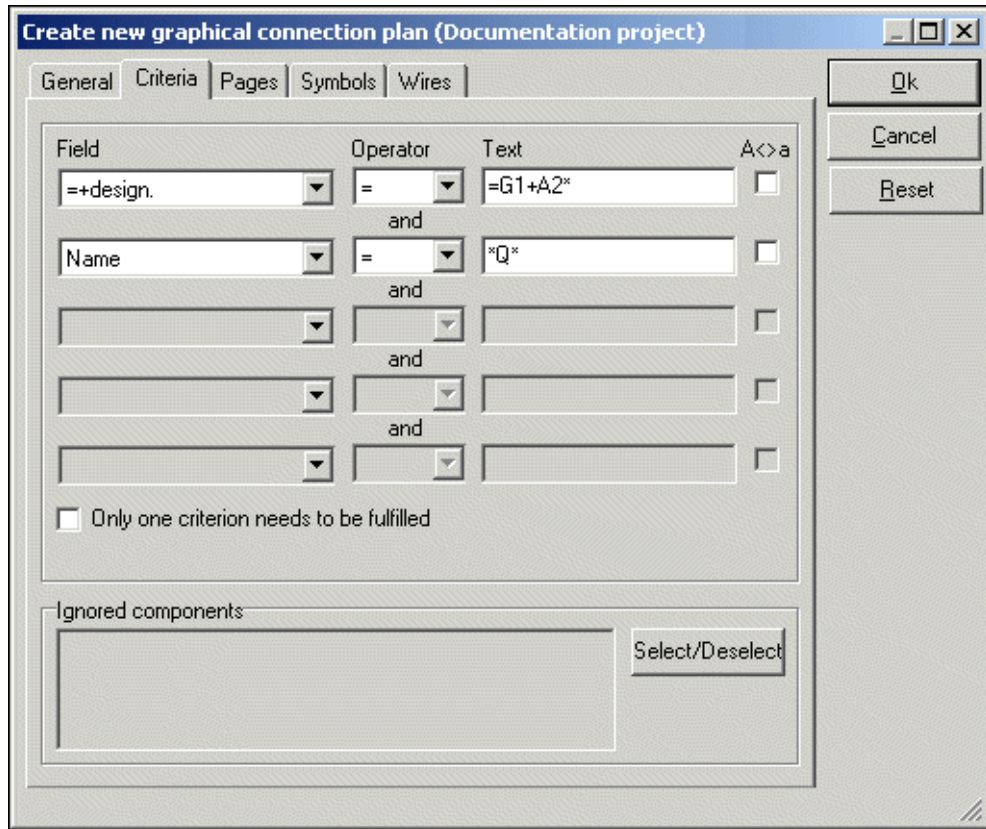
Create new graphical connection plan (Documentation project)

General | Criteria | Pages | Symbols | Wires

Ok
Cancel
Reset

| Field | Operator | Text | A<>a |
|---|---|---|---|
| =+design. | = | =G1+A2* | |
| and | | | |
| Name | = | *Q* | |
| and | | | |
| | | | |
| and | | | |
| | | | |
| and | | | |
| | | | |

Only one criterion needs to be fulfilled

Ignored components

Select/Deselect